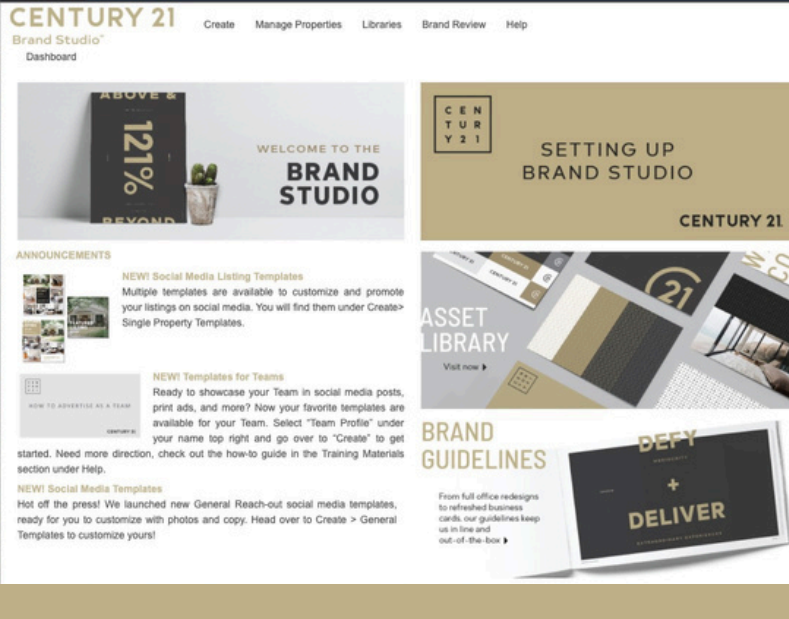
CENTURY 21
Brand Studio®

Create Manage Properties Libraries Brand Review Help

Dashboard

ABOVE &
121%
BEYOND

WELCOME TO THE
BRAND
STUDIO

CEN
TUR
Y21

SETTING UP
BRAND STUDIO

CENTURY 21

ANNOUNCEMENTS

NEW! Social Media Listing Templates
Multiple templates are available to customize and promote your listings on social media. You will find them under Create> Single Property Templates.

HOW TO ADVERTISE AS A TEAM
CENTURY 21

NEW! Templates for Teams
Ready to showcase your Team in social media posts, print ads, and more? Now your favorite templates are available for your Team. Select "Team Profile" under your name top right and go over to "Create" to get started. Need more direction, check out the how-to guide in the Training Materials section under Help.

NEW! Social Media Templates
Hot off the press! We launched new General Reach-out social media templates, ready for you to customize with photos and copy. Head over to Create > General Templates to customize yours!

ASSET
LIBRARY
Visit now ▸

BRAND
GUIDELINES

From full office redesigns to refreshed business cards, our guidelines keep us in line and out-of-the-box ▸

DEFY
+
DELIVER